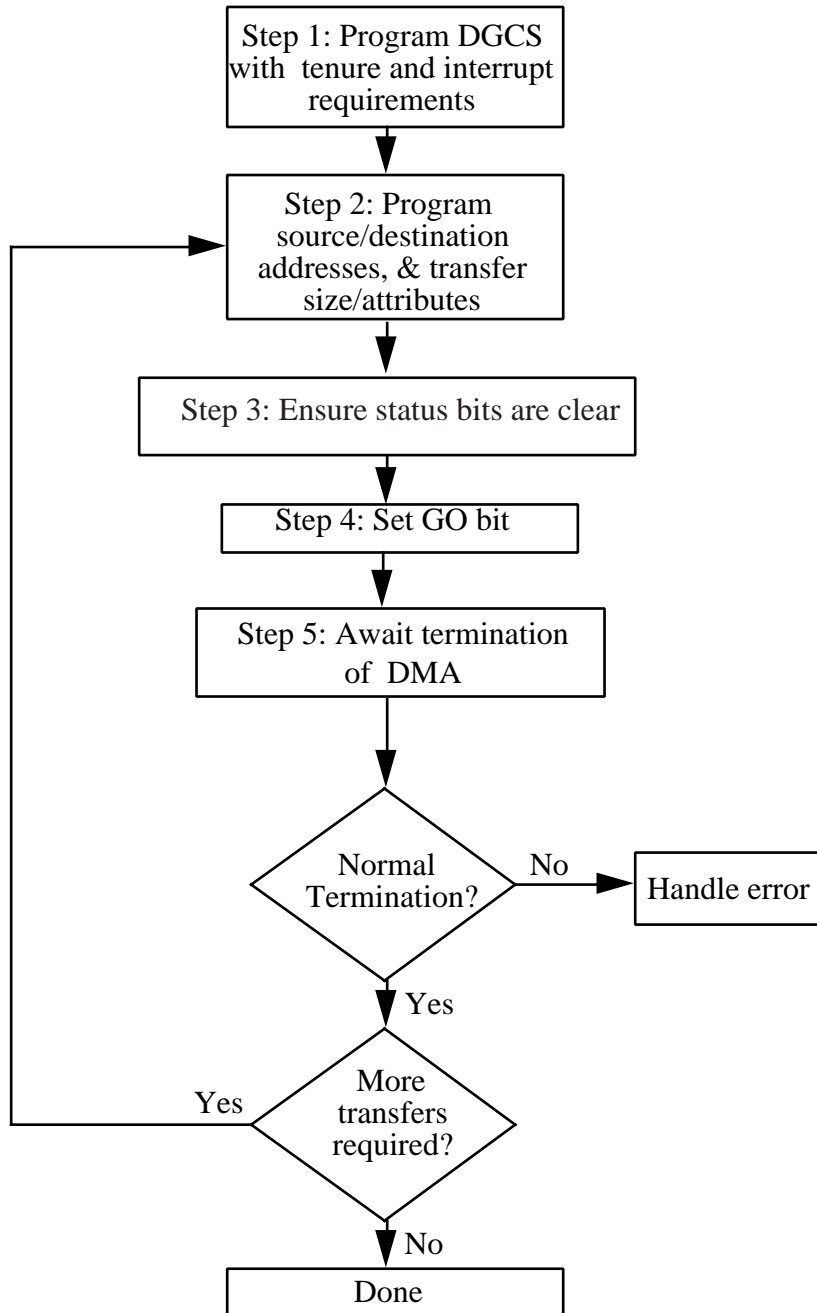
Step 1: Program DGCS with tenure and interrupt requirements

Step 2: Program source/destination addresses, & transfer size/attributes

Step 3: Ensure status bits are clear

Step 4: Set GO bit

Step 5: Await termination of DMA

Normal Termination?

No

Handle error

Yes

More transfers required?

Yes

No

Done